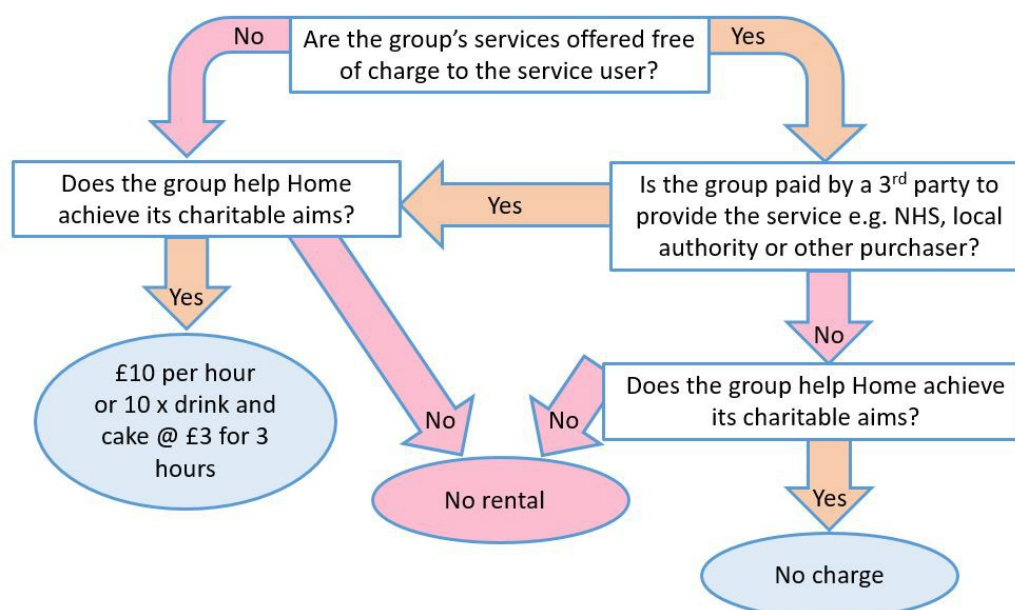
No

Are the group's services offered free of charge to the service user?

Yes

Does the group help Home achieve its charitable aims?

Yes

Is the group paid by a 3$^{rd}$ party to provide the service e.g. NHS, local authority or other purchaser?

Yes

£10 per hour or 10 x drink and cake @ £3 for 3 hours

No

No

No

Does the group help Home achieve its charitable aims?

No rental

Yes

No charge